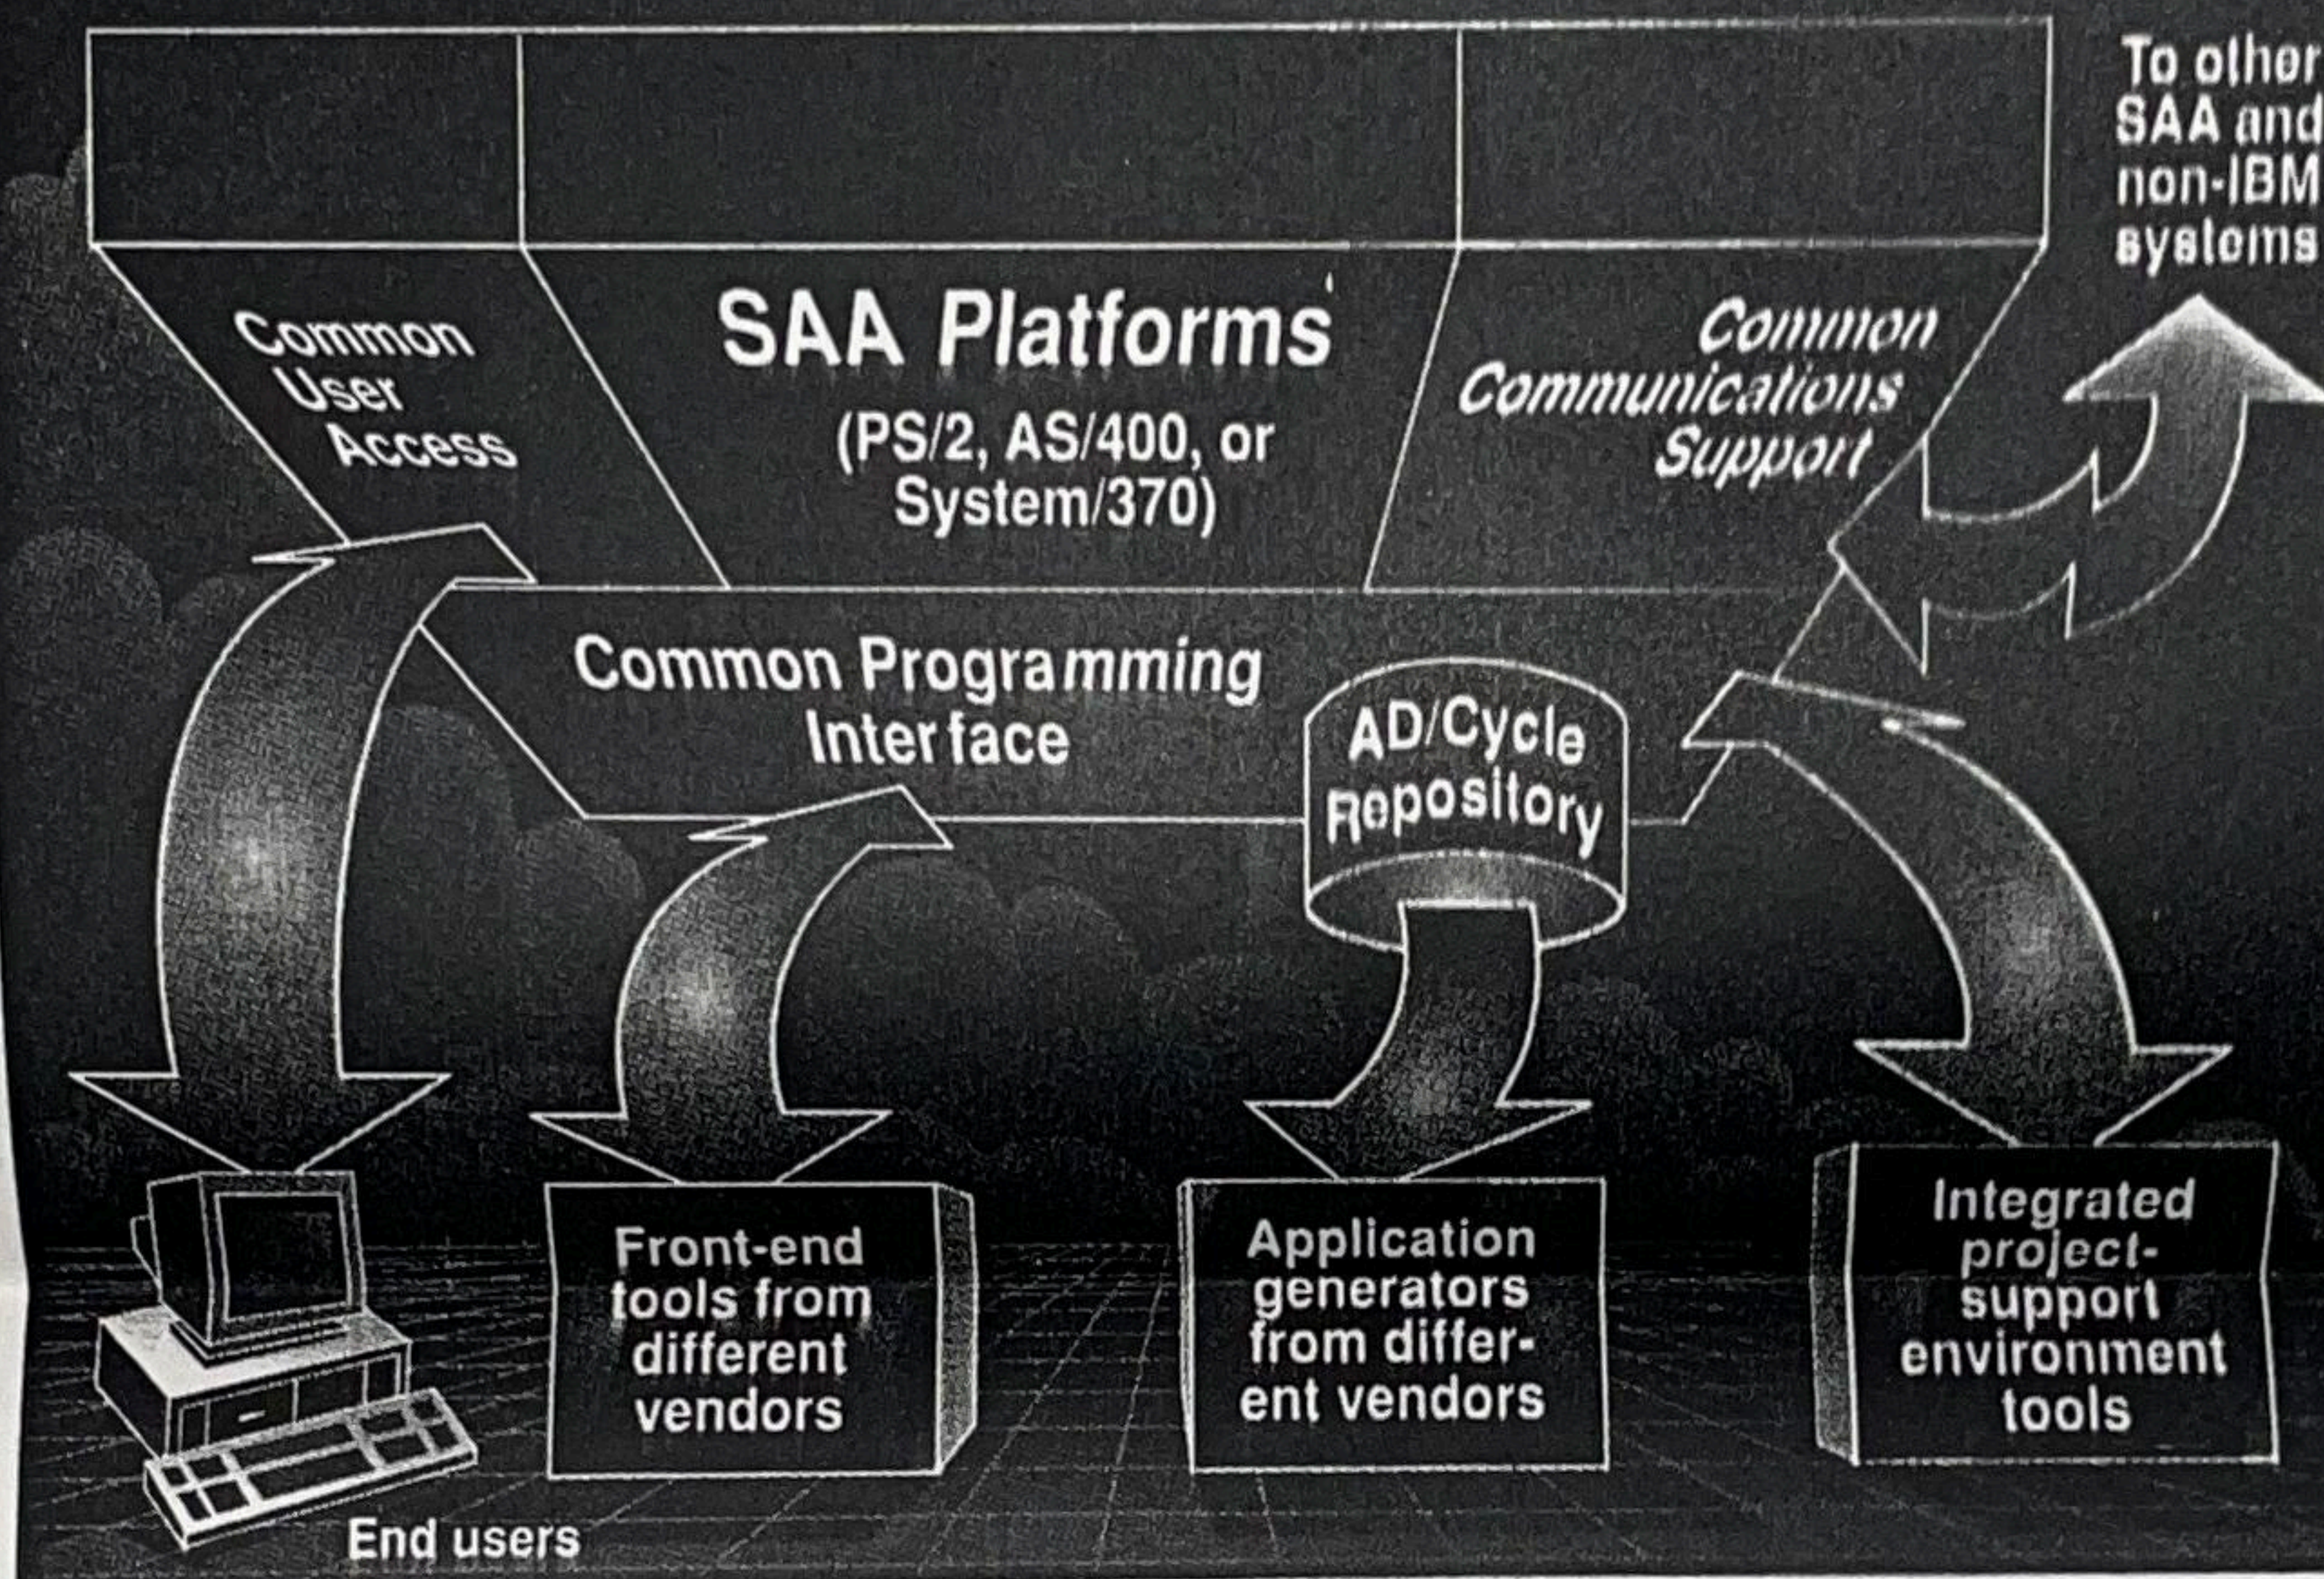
To other SAA and non-IBM systems

Common User Access

SAA Platforms
(PS/2, AS/400, or System/370)

Common Communications Support

Common Programming Interface

AD/Cycle Repository

Front-end tools from different vendors

Application generators from different vendors

Integrated project-support environment tools

End users